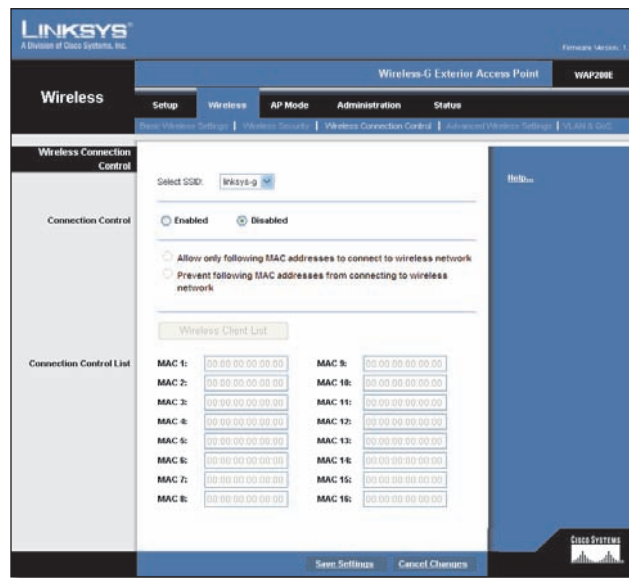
LINKSYS®
A Division of Cisco Systems, Inc.

Firmware Version: 1

Wireless

Wireless-G Exterior Access Point

WAP200E

Setup | Wireless | AP Mode | Administration | Status

Basic Wireless Settings | Wireless Security | Wireless Connection Control | Advanced Wireless Settings | VLAN & QoS

Wireless Connection Control

Select SSID: linksys-g

Help...

Connection Control

Enabled Disabled

Allow only following MAC addresses to connect to wireless network

Prevent following MAC addresses from connecting to wireless network

Wireless Client List

Connection Control List

| | | | |
|---|---|---|---|
| MAC 1: | 00:00:00:00:00:00 | MAC 9: | 00:00:00:00:00:00 |
| MAC 2: | 00:00:00:00:00:00 | MAC 10: | 00:00:00:00:00:00 |
| MAC 3: | 00:00:00:00:00:00 | MAC 11: | 00:00:00:00:00:00 |
| MAC 4: | 00:00:00:00:00:00 | MAC 12: | 00:00:00:00:00:00 |
| MAC 5: | 00:00:00:00:00:00 | MAC 13: | 00:00:00:00:00:00 |
| MAC 6: | 00:00:00:00:00:00 | MAC 14: | 00:00:00:00:00:00 |
| MAC 7: | 00:00:00:00:00:00 | MAC 15: | 00:00:00:00:00:00 |
| MAC 8: | 00:00:00:00:00:00 | MAC 16: | 00:00:00:00:00:00 |

Save Settings Cancel Changes

CISCO SYSTEMS